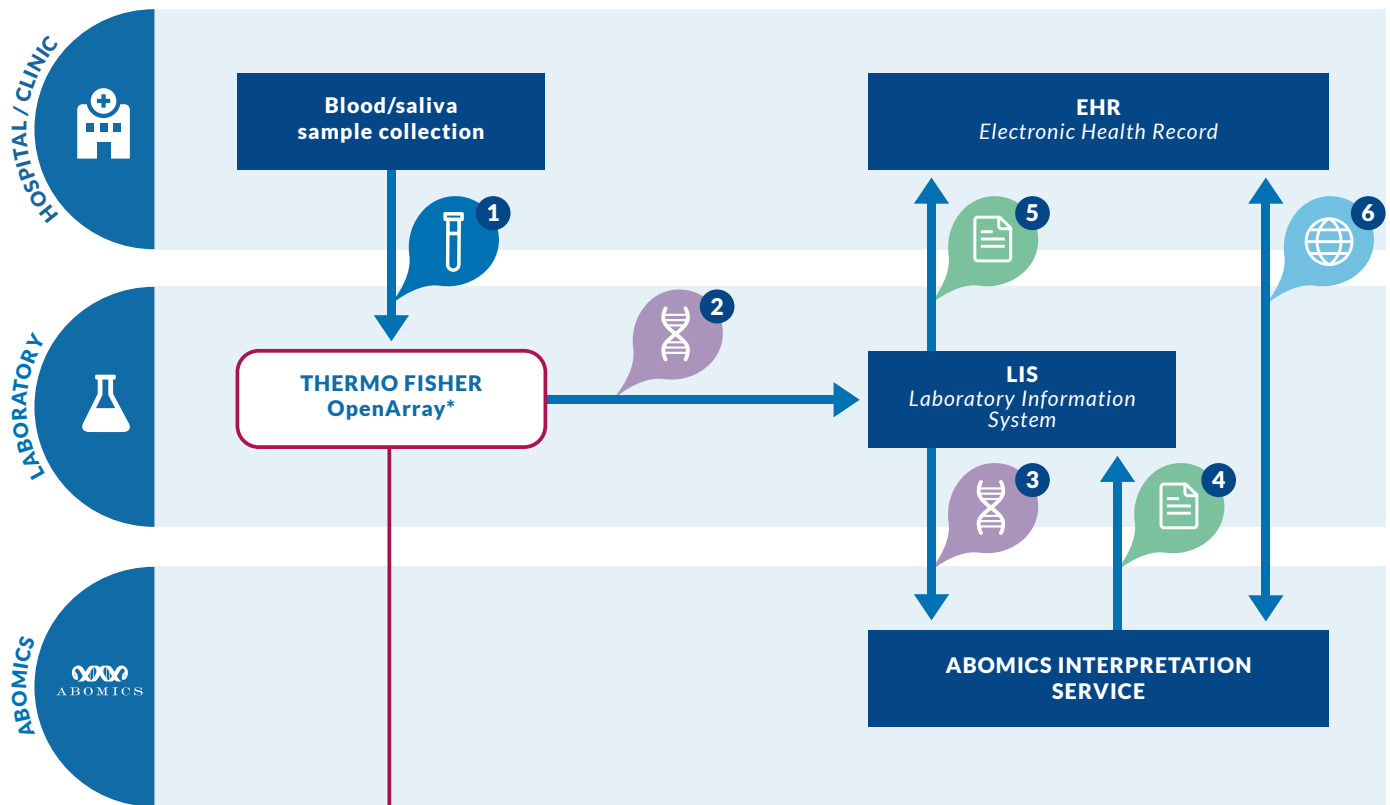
HOSPITAL / CLINIC

Blood/saliva sample collection

EHR
Electronic Health Record

1

5

6

LABORATORY

2

THERMO FISHER
OpenArray*

LIS
Laboratory Information System

3

4

ABOMICS

ABOMICS

ABOMICS INTERPRETATION SERVICE